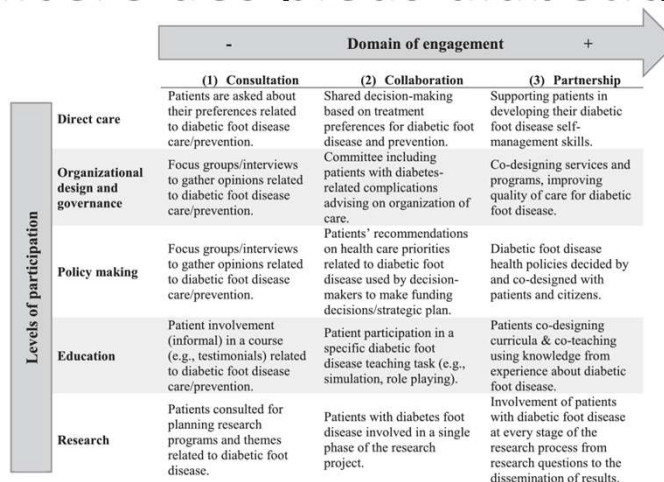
- Domain of engagement +

Levels of participation

| | (1) Consultation | (2) Collaboration | (3) Partnership |
|---|---|---|---|
| Direct care | Patients are asked about their preferences related to diabetic foot disease care/prevention. | Shared decision-making based on treatment preferences for diabetic foot disease and prevention. | Supporting patients in developing their diabetic foot disease self-management skills. |
| Organizational design and governance | Focus groups/interviews to gather opinions related to diabetic foot disease care/prevention. | Committee including patients with diabetes-related complications advising on organization of care. | Co-designing services and programs, improving quality of care for diabetic foot disease. |
| Policy making | Focus groups/interviews to gather opinions related to diabetic foot disease care/prevention. | Patients' recommendations on health care priorities related to diabetic foot disease used by decision-makers to make funding decisions/strategic plan. | Diabetic foot disease health policies decided by and co-designed with patients and citizens. |
| Education | Patient involvement (informal) in a course (e.g., testimonials) related to diabetic foot disease care/prevention. | Patient participation in a specific diabetic foot disease teaching task (e.g., simulation, role playing). | Patients co-designing curricula & co-teaching using knowledge from experience about diabetic foot disease. |
| Research | Patients consulted for planning research programs and themes related to diabetic foot disease. | Patients with diabetes foot disease involved in a single phase of the research project. | Involvement of patients with diabetic foot disease at every stage of the research process from research questions to the dissemination of results. |